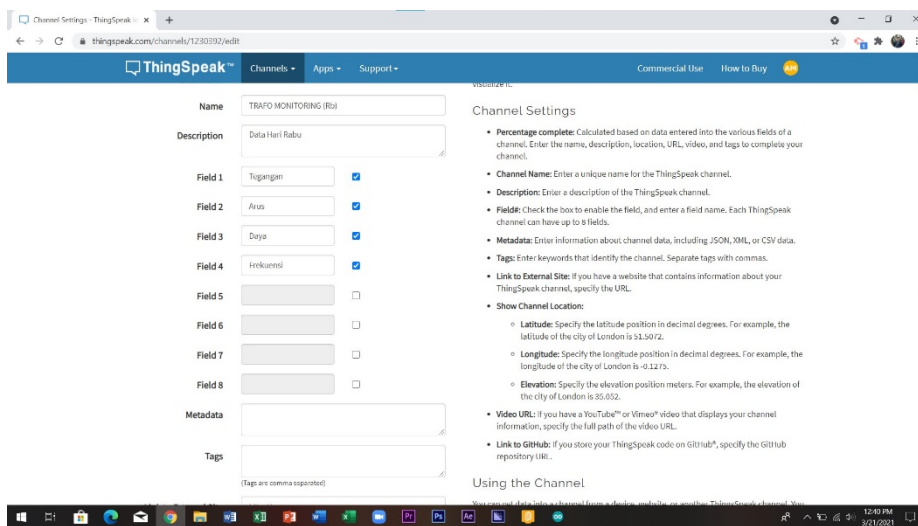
Channel Settings - ThingSpeak I ×  +

thingspeak.com/channels/1230392/edit

ThingSpeak™  Channels ▾  Apps ▾  Support ▾  Commercial Use  How to Buy  AH

Name  TRAFO MONITORING (Rb)

Description  Data Hari Rabu

Field 1  Tegangan

Field 2  Arus

Field 3  Daya

Field 4  Frekuensi

Field 5

Field 6

Field 7

Field 8

Metadata

Tags

(Tags are comma separated)

visualize it.

Channel Settings

• Percentage complete: Calculated based on data entered into the various fields of a channel. Enter the name, description, location, URL, video, and tags to complete your channel.

• Channel Name: Enter a unique name for the ThingSpeak channel.

• Description: Enter a description of the ThingSpeak channel.

• Field#: Check the box to enable the field, and enter a field name. Each ThingSpeak channel can have up to 8 fields.

• Metadata: Enter information about channel data, including JSON, XML, or CSV data.

• Tags: Enter keywords that identify the channel. Separate tags with commas.

• Link to External Site: If you have a website that contains information about your ThingSpeak channel, specify the URL.

• Show Channel Location:

◦ Latitude: Specify the latitude position in decimal degrees. For example, the latitude of the city of London is 51.5072.

◦ Longitude: Specify the longitude position in decimal degrees. For example, the longitude of the city of London is -0.1275.

◦ Elevation: Specify the elevation position meters. For example, the elevation of the city of London is 35.052.

• Video URL: If you have a YouTube™ or Vimeo® video that displays your channel information, specify the full path of the video URL.

• Link to GitHub: If you store your ThingSpeak code on GitHub®, specify the GitHub repository URL.

Using the Channel

12:40 PM
3/21/2021